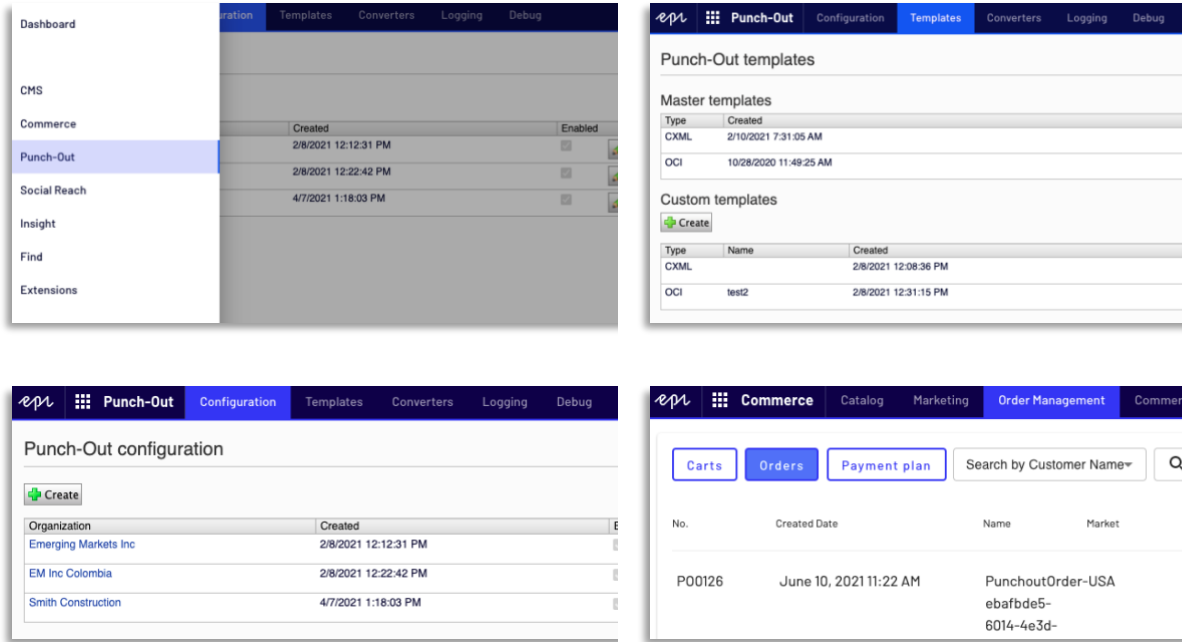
Dashboard

CMS

Commerce

Punch-Out

Social Reach

Insight

Find

Extensions

uration Templates Converters Logging Debug

| | Created | Enabled |
|---|---|---|
| | 2/8/2021 12:12:31 PM | |
| | 2/8/2021 12:22:42 PM | |
| | 4/7/2021 1:18:03 PM | |

epi Punch-Out Configuration Templates Converters Logging Debug

Punch-Out templates

Master templates

| Type | Created |
|---|---|
| CXML | 2/10/2021 7:31:05 AM |
| OCI | 10/28/2020 11:49:25 AM |

Custom templates

Create

| Type | Name | Created |
|---|---|---|
| CXML | | 2/8/2021 12:08:36 PM |
| OCI | test2 | 2/8/2021 12:31:15 PM |

epi Punch-Out Configuration Templates Converters Logging Debug

Punch-Out configuration

Create

| Organization | Created | E |
|---|---|---|
| Emerging Markets Inc | 2/8/2021 12:12:31 PM | |
| EM Inc Colombia | 2/8/2021 12:22:42 PM | |
| Smith Construction | 4/7/2021 1:18:03 PM | |

epi Commerce Catalog Marketing Order Management Commer

Carts Orders Payment plan Search by Customer Name

| No. | Created Date | Name | Market |
|---|---|---|---|
| P00126 | June 10, 2021 11:22 AM | PunchoutOrder-USA ebafbde5-6014-4e3d- | |